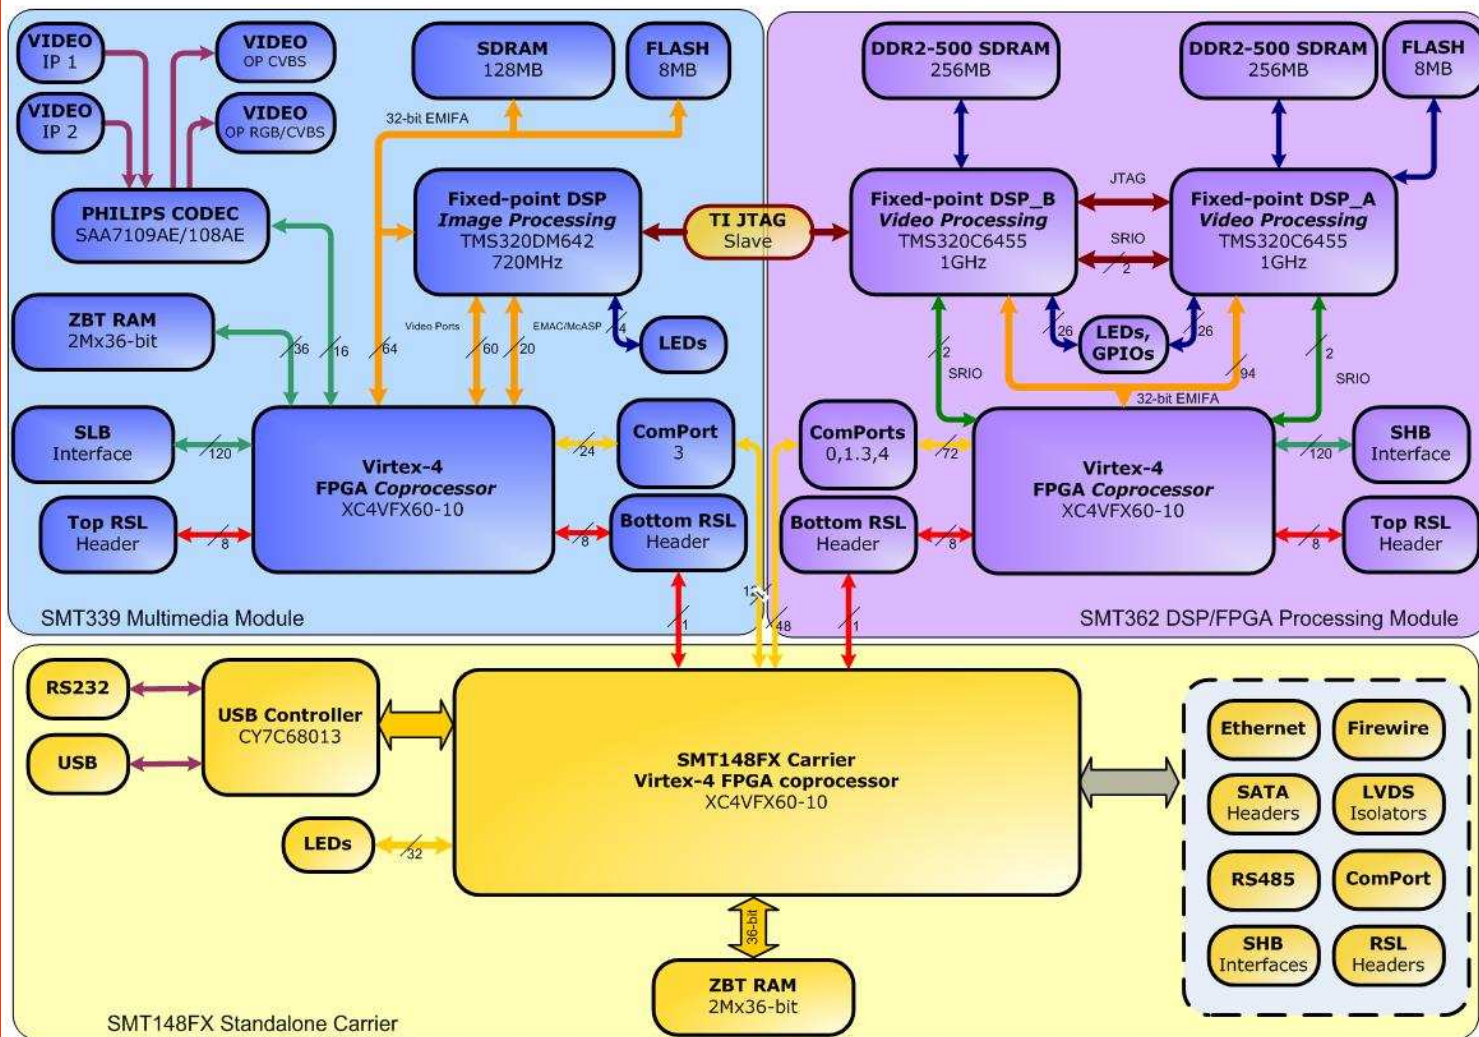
VIDEO
IP 1

VIDEO
IP 2

VIDEO
OP CVBS

VIDEO
OP RGB/CVBS

PHILIPS CODEC
SAA7109AE/108AE

SDRAM
128MB

FLASH
8MB

32-bit EMIFA

Fixed-point DSP
Image Processing
TMS320DM642
720MHz

TI JTAG
Slave

ZBT RAM
2Mx36-bit

Video Ports

EMAC/McASP

4

LEDs

36

16

64

60

20

SLB
Interface

120

Virtex-4
FPGA Coprocessor
XC4VFX60-10

24

ComPort
3

Top RSL
Header

8

8

Bottom RSL
Header

SMT339 Multimedia Module

DDR2-500 SDRAM
256MB

DDR2-500 SDRAM
256MB

FLASH
8MB

JTAG

SRIO

2

Fixed-point DSP_B
Video Processing
TMS320C6455
1GHz

Fixed-point DSP_A
Video Processing
TMS320C6455
1GHz

26

26

LEDs,
GPIOs

2

SRIO

94

2

SRIO

32-bit EMIFA

ComPorts
0,1.3,4

72

Virtex-4
FPGA Coprocessor
XC4VFX60-10

120

SHB
Interface

Bottom RSL
Header

8

8

Top RSL
Header

SMT362 DSP/FPGA Processing Module

1

12

48

1

RS232

USB

USB Controller
CY7C68013

SMT148FX Carrier
Virtex-4 FPGA coprocessor
XC4VFX60-10

LEDs

32

36-bit

ZBT RAM
2Mx36-bit

Ethernet

Firewire

SATA
Headers

LVDS
Isolators

RS485

ComPort

SHB
Interfaces

RSL
Headers

SMT148FX Standalone Carrier